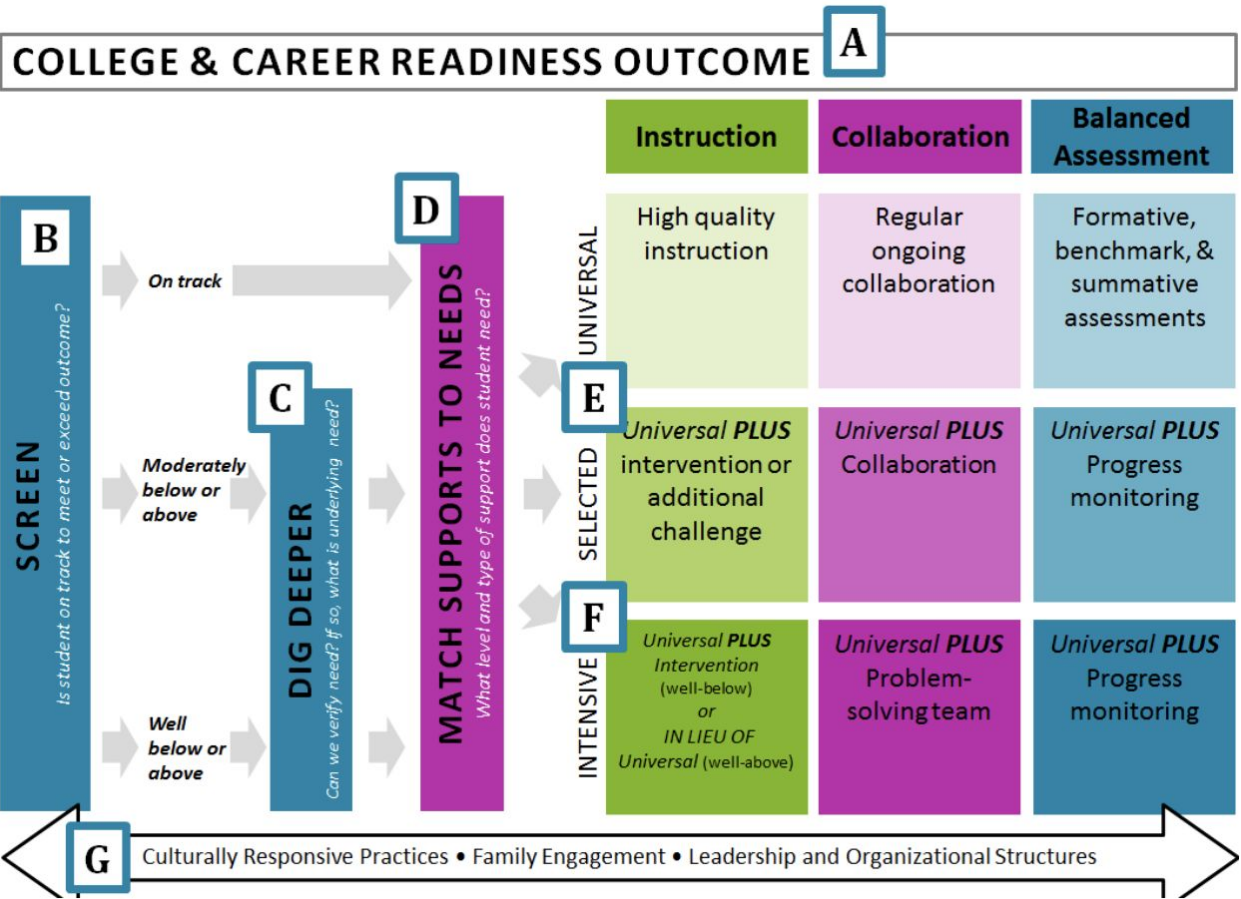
COLLEGE & CAREER READINESS OUTCOME A

B

SCREEN

Is student on track to meet or exceed outcome?

On track

Moderately below or above

Well below or above

C

DIG DEEPER

Can we verify need? If so, what is underlying need?

D

MATCH SUPPORTS TO NEEDS

What level and type of support does student need?

| | Instruction | Collaboration | Balanced Assessment |
|---|---|---|---|
| UNIVERSAL | High quality instruction | Regular ongoing collaboration | Formative, benchmark, & summative assessments |
| E SELECTED | *Universal* ***PLUS*** intervention or additional challenge | *Universal* ***PLUS*** Collaboration | *Universal* ***PLUS*** Progress monitoring |
| F INTENSIVE | *Universal* ***PLUS*** *Intervention* (well-below) *or* *IN LIEU OF Universal* (well-above) | *Universal* ***PLUS*** Problem-solving team | *Universal* ***PLUS*** Progress monitoring |

G Culturally Responsive Practices • Family Engagement • Leadership and Organizational Structures